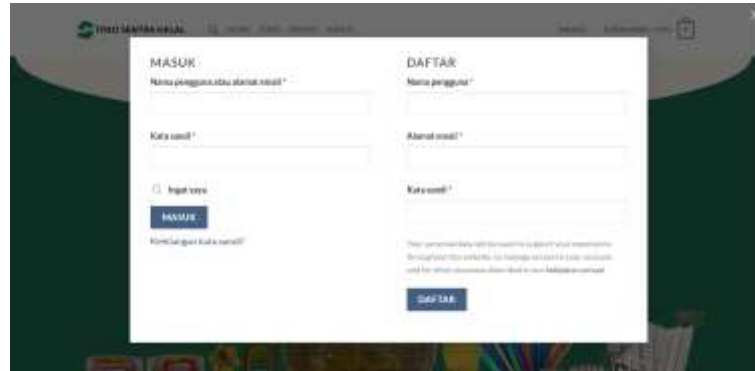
TOKO SENTRA HALAL

MASUK

Nama pengguna atau alamat email *

Kata sandi *

Ingat saya

MASUK

Kehilangan kata sandi?

DAFTAR

Nama pengguna *

Alamat email *

Kata sandi *

Your personal data will be used to support your experience throughout this website, to manage access to your account, and for other purposes described in our kebijakan privasi.

DAFTAR